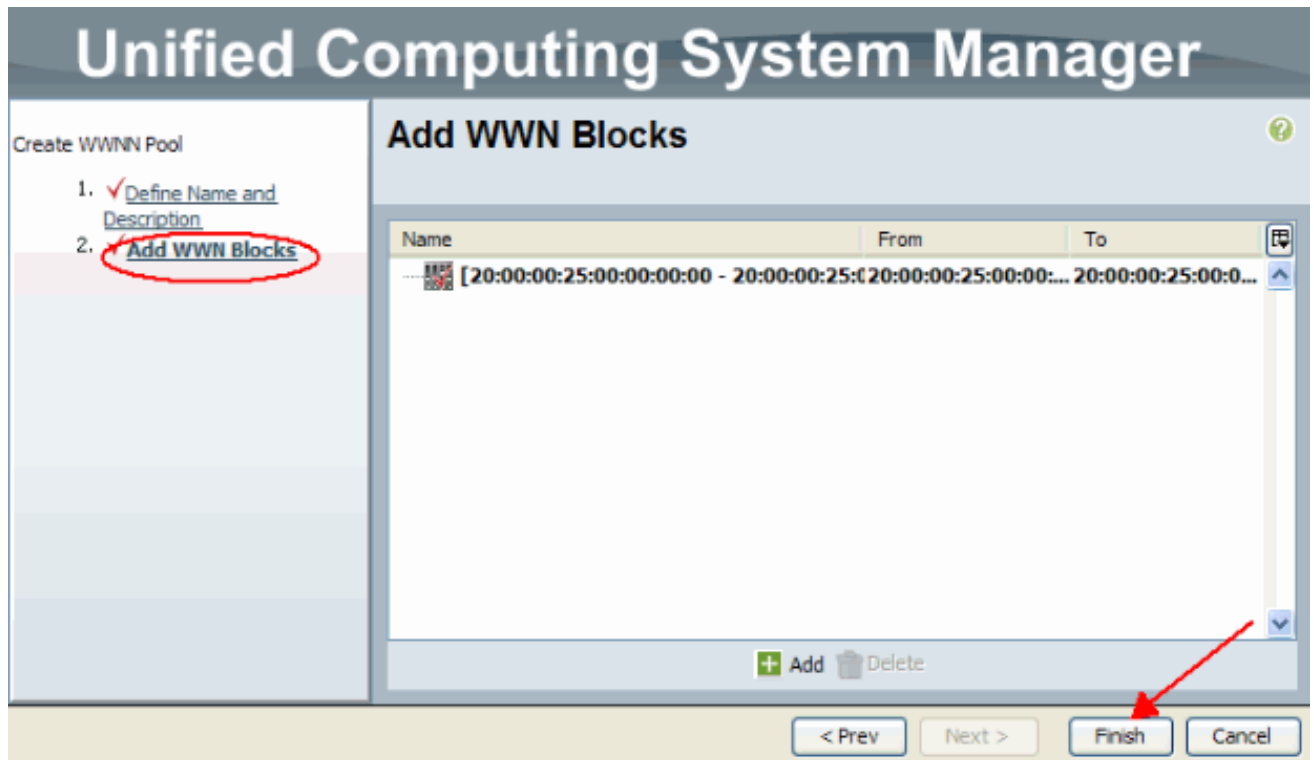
Unified Computing System Manager

Create WWNN Pool

1. ✓Define Name and Description

2. ✓Add WWN Blocks

Add WWN Blocks

| Name | From | To |
|---|---|---|
| [20:00:00:25:00:00:00:00 - 20:00:00:25:( | 20:00:00:25:00:00:... | 20:00:00:25:00:0... |

Add Delete

< Prev Next > Finish Cancel